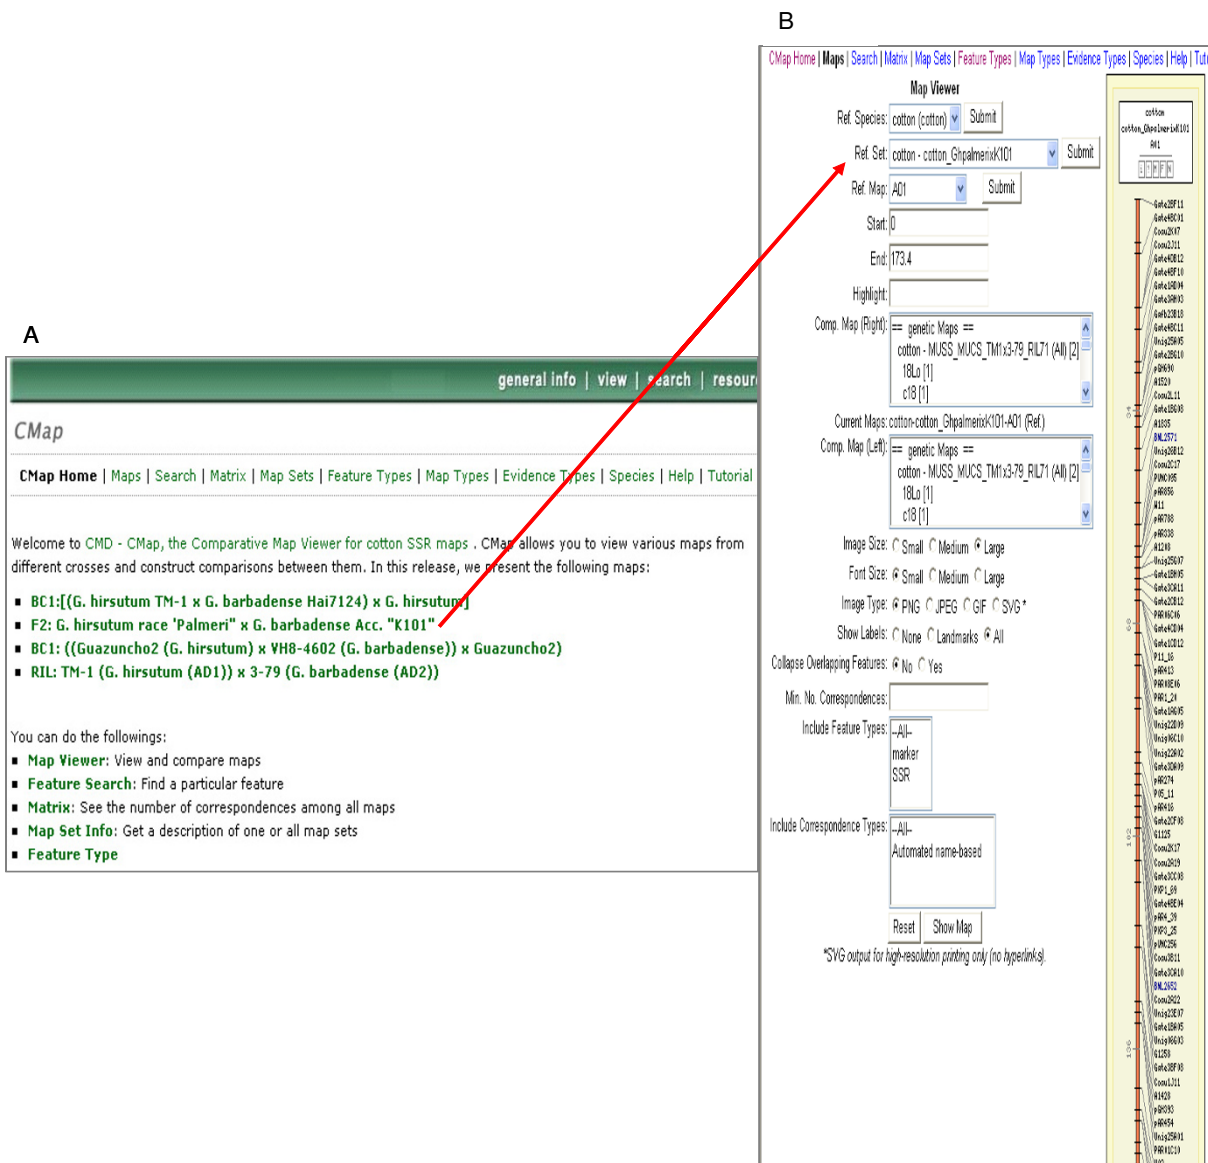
B

CMap Home | Maps | Search | Matrix | Map Sets | Feature Types | Map Types | Evidence Types | Species | Help | Tut

Map Viewer

Ref. Species: cotton (cotton) Submit

Ref. Set: cotton - cotton_GhpalmerixK101 Submit

Ref. Map: A01 Submit

Start: 0

End: 173.4

Highlight:

Comp. Map (Right): == genetic Maps == cotton - MUSS_MUCS_TM1x3-79_RIL71 (All) [2] 18Lo [1] c18 [1]

Current Maps: cotton-cotton_GhpalmerixK101-A01 (Ref.)

Comp. Map (Left): == genetic Maps == cotton - MUSS_MUCS_TM1x3-79_RIL71 (All) [2] 18Lo [1] c18 [1]

Image Size: Small Medium Large

Font Size: Small Medium Large

Image Type: PNG JPEG GIF SVG*

Show Labels: None Landmarks All

Collapse Overlapping Features: No Yes

Min. No. Correspondences:

Include Feature Types: --All-- marker SSR

Include Correspondence Types: --All-- Automated name-based

Reset Show Map

*SVG output for high-resolution printing only (no hyperlinks).

cotton cotton_GhpalmerixK101 A01

A

general info | view | search | resour

CMap

CMap Home | Maps | Search | Matrix | Map Sets | Feature Types | Map Types | Evidence Types | Species | Help | Tutorial

Welcome to CMD - CMap, the Comparative Map Viewer for cotton SSR maps . CMap allows you to view various maps from different crosses and construct comparisons between them. In this release, we present the following maps:

▪ BC1:[(G. hirsutum TM-1 x G. barbadense Hai7124) x G. hirsutum]
▪ F2: G. hirsutum race 'Palmeri" x G. barbadense Acc. "K101"
▪ BC1: ((Guazuncho2 (G. hirsutum) x VH8-4602 (G. barbadense)) x Guazuncho2)
▪ RIL: TM-1 (G. hirsutum (AD1)) x 3-79 (G. barbadense (AD2))

You can do the followings:
▪ Map Viewer: View and compare maps
▪ Feature Search: Find a particular feature
▪ Matrix: See the number of correspondences among all maps
▪ Map Set Info: Get a description of one or all map sets
▪ Feature Type